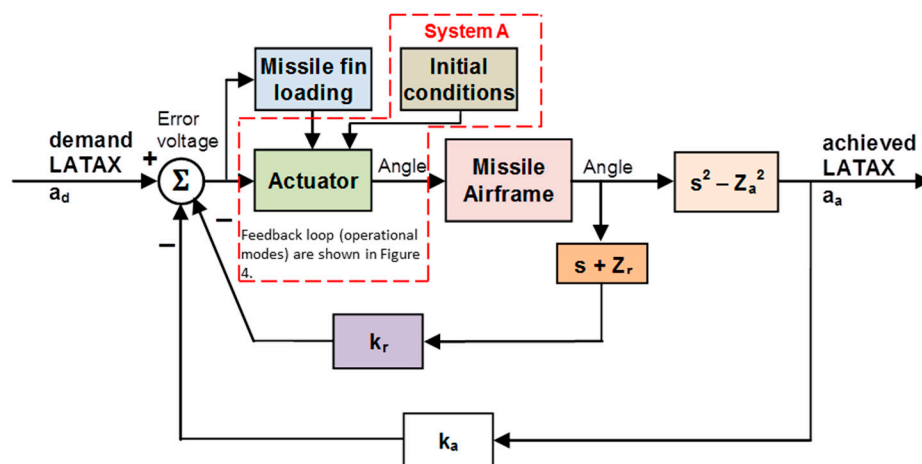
System A

Missile fin loading

Initial conditions

Error voltage

demand LATAX $a_d$

+

$\Sigma$

–

–

Actuator

Angle

Missile Airframe

Angle

$s^2 - Z_a^2$

achieved LATAX $a_a$

Feedback loop (operational modes) are shown in Figure 4.

$s + Z_r$

$k_r$

$k_a$